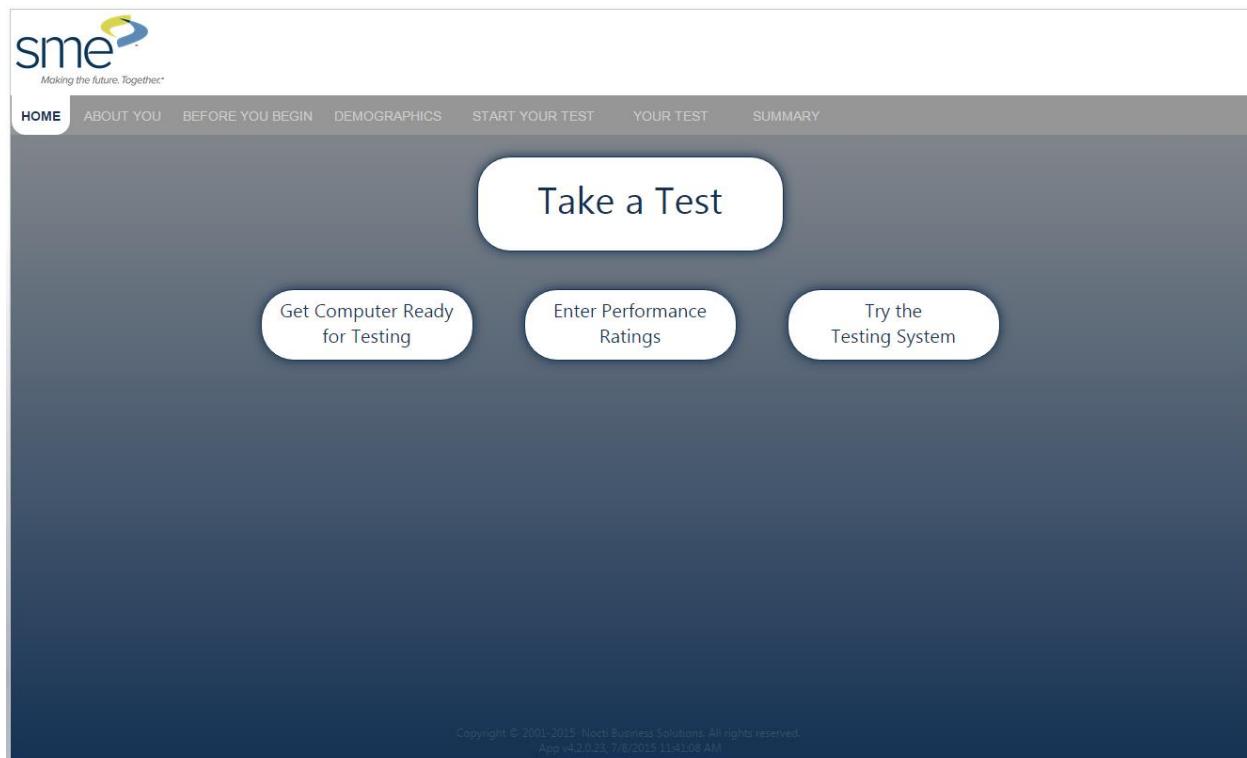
sme
Making the future. Together.

HOME ABOUT YOU BEFORE YOU BEGIN DEMOGRAPHICS START YOUR TEST YOUR TEST SUMMARY

Take a Test

Get Computer Ready for Testing

Enter Performance Ratings

Try the Testing System

Copyright © 2001-2015 Nocti Business Solutions. All rights reserved.
App v4.2.0.23; 7/8/2015 11:41:08 AM